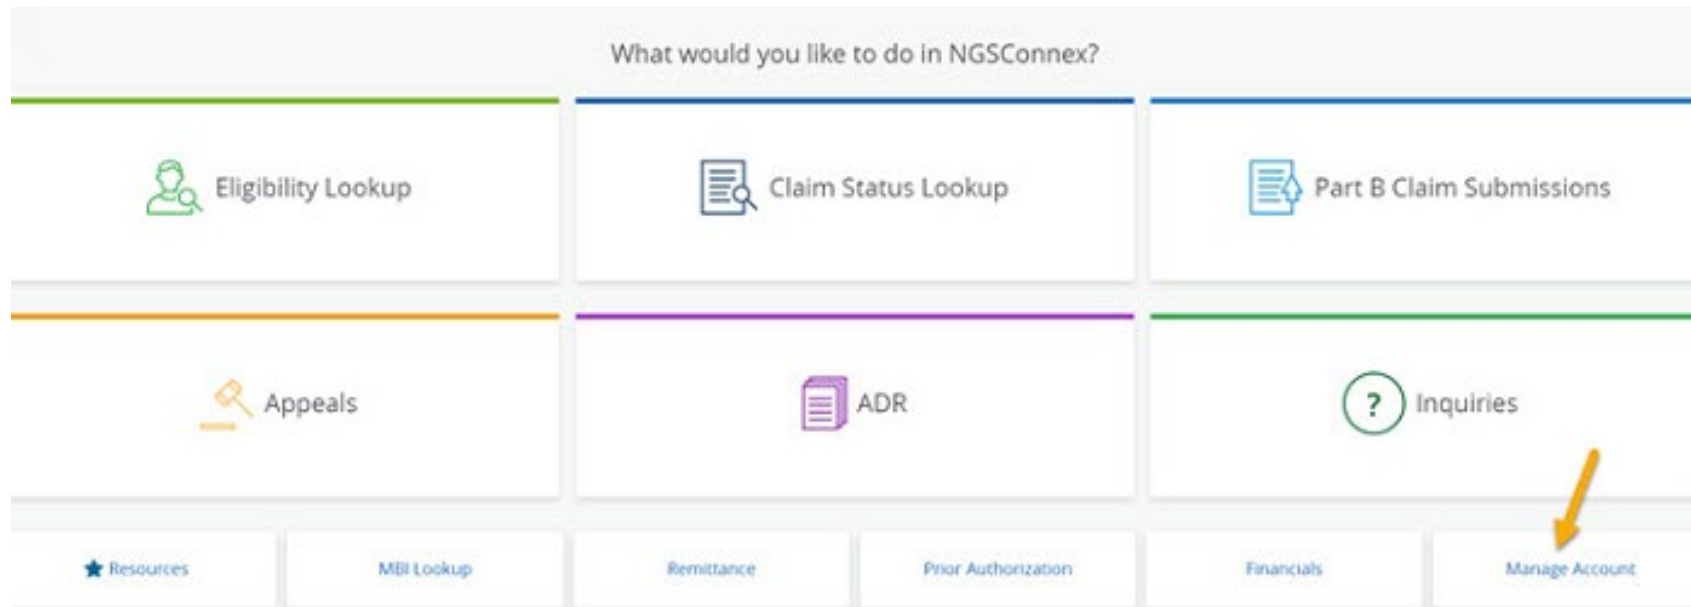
What would you like to do in NGSConnex?

Eligibility Lookup

Claim Status Lookup

Part B Claim Submissions

Appeals

ADR

? Inquiries

Resources

MBI Lookup

Remittance

Prior Authorization

Financials

Manage Account